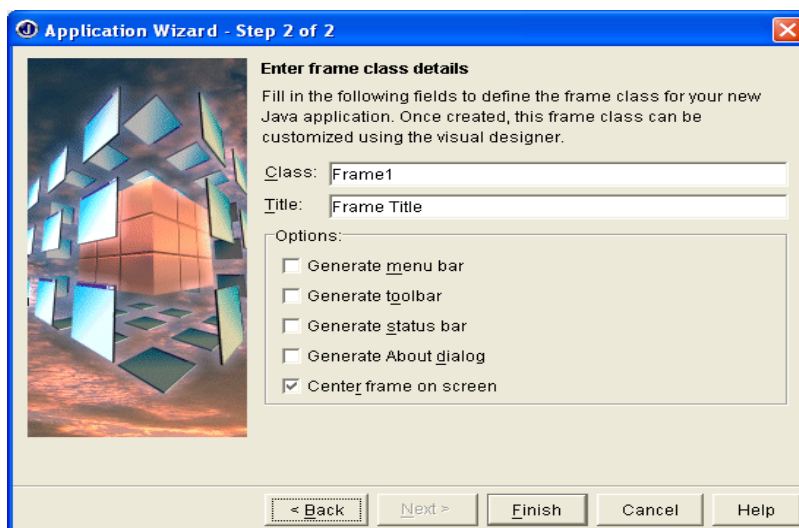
Application Wizard - Step 2 of 2

Enter frame class details

Fill in the following fields to define the frame class for your new Java application. Once created, this frame class can be customized using the visual designer.

Class: Frame1

Title: Frame Title

Options:

☐ Generate menu bar

☐ Generate toolbar

☐ Generate status bar

☐ Generate About dialog

☑ Center frame on screen

< Back | Next > | Finish | Cancel | Help